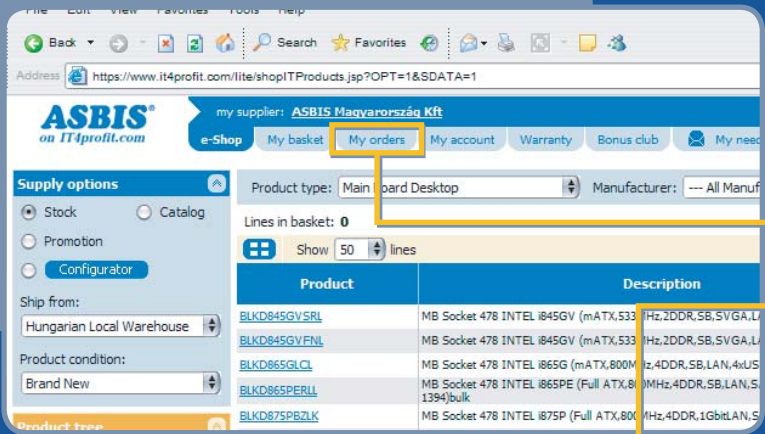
File Edit View Favorites Tools Help

Back Search Favorites

Address https://www.it4profit.com/lite/shopITProducts.jsp?OPT=1&SDATA=1

ASBIS® on IT4profit.com

my supplier: ASBIS Magyarország Kft

e-Shop My basket My orders My account Warranty Bonus club My need

Supply options

Stock Catalog

Promotion

Configurator

Ship from:

Hungarian Local Warehouse

Product condition:

Brand New

Product tree

Product type: Main Board Desktop Manufacturer: --- All Manuf

Lines in basket: 0

Show 50 lines

| Product | Description |
|---|---|
| BLKD845GVSRL | MB Socket 478 INTEL i845GV (mATX,533MHz,2DDR,SB,SVGA,L |
| BLKD845GVFNL | MB Socket 478 INTEL i845GV (mATX,533MHz,2DDR,SB,SVGA,L |
| BLKD865GLCL | MB Socket 478 INTEL i865G (mATX,800MHz,4DDR,SB,LAN,4xUS |
| BLKD865PERLL | MB Socket 478 INTEL i865PE (Full ATX,800MHz,4DDR,SB,LAN,S 1394)bulk |
| BLKD875PBZLK | MB Socket 478 INTEL i875P (Full ATX,800MHz,4DDR,1GbitLAN,S |